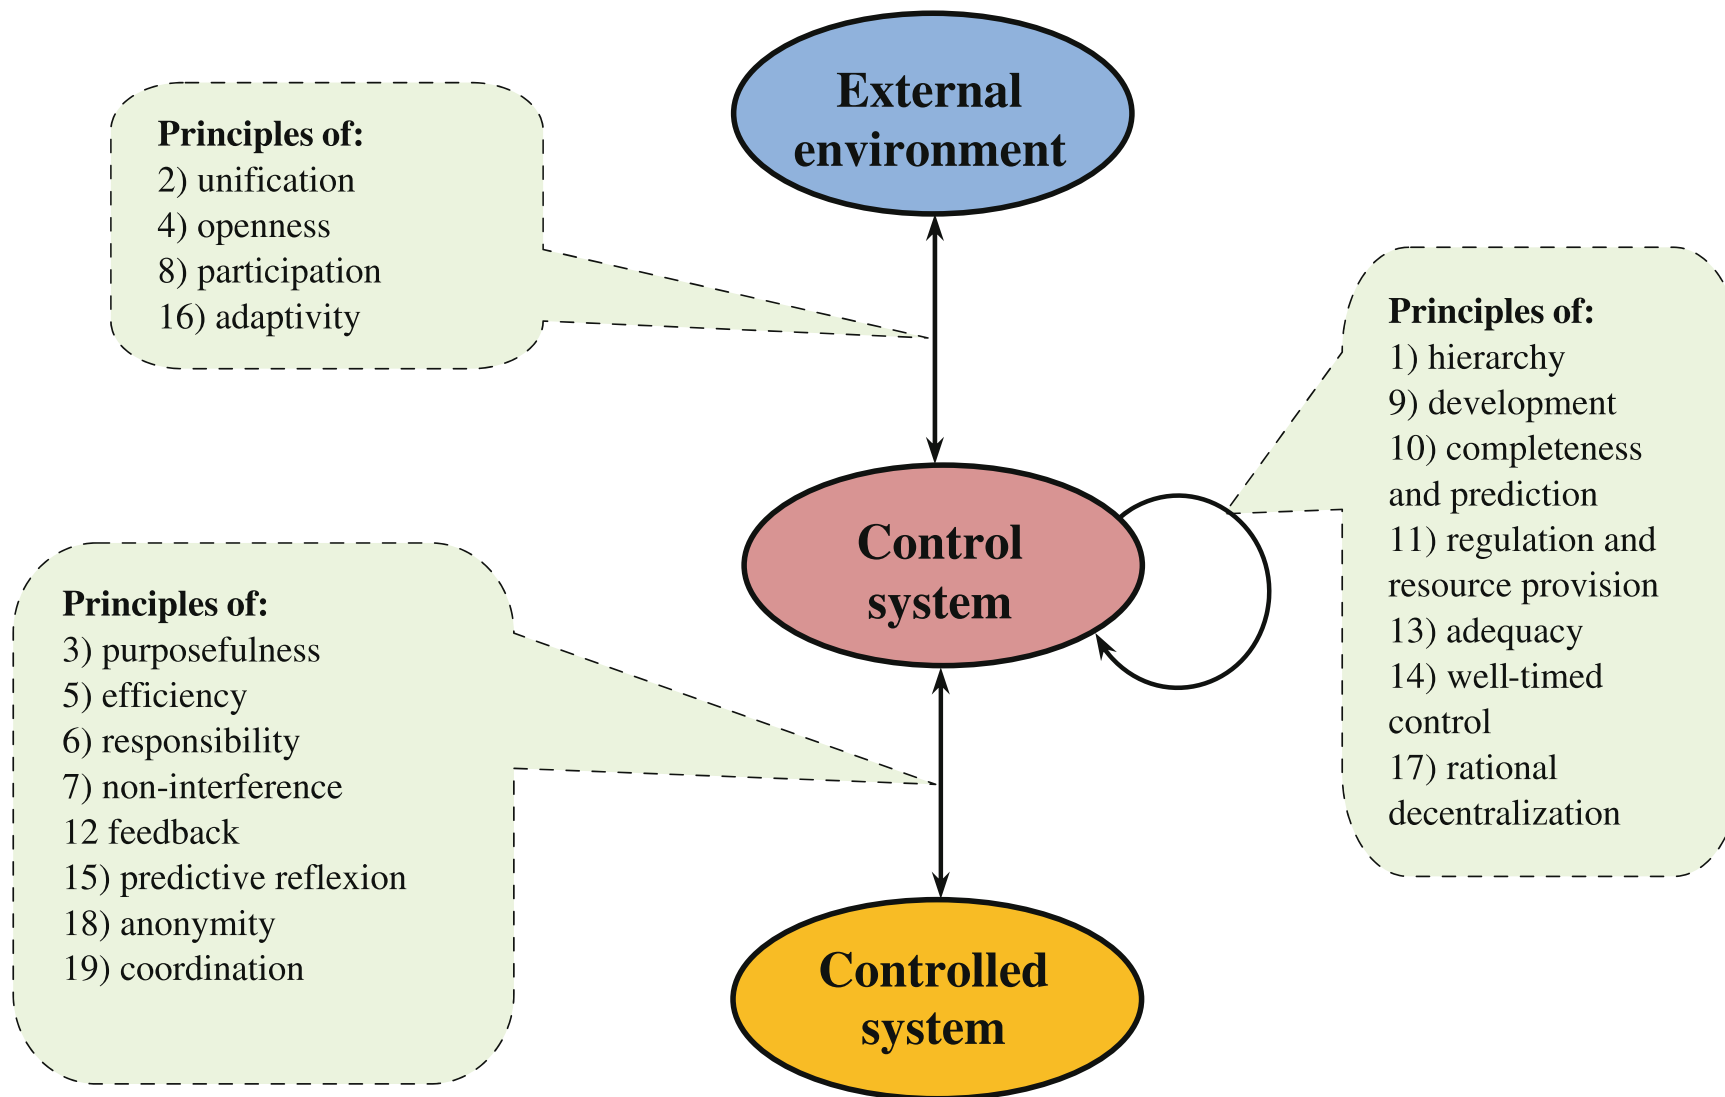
External environment

Principles of:
2) unification
4) openness
8) participation
16) adaptivity

Principles of:
1) hierarchy
9) development
10) completeness and prediction
11) regulation and resource provision
13) adequacy
14) well-timed control
17) rational decentralization

Control system

Principles of:
3) purposefulness
5) efficiency
6) responsibility
7) non-interference
12 feedback
15) predictive reflexion
18) anonymity
19) coordination

Controlled system